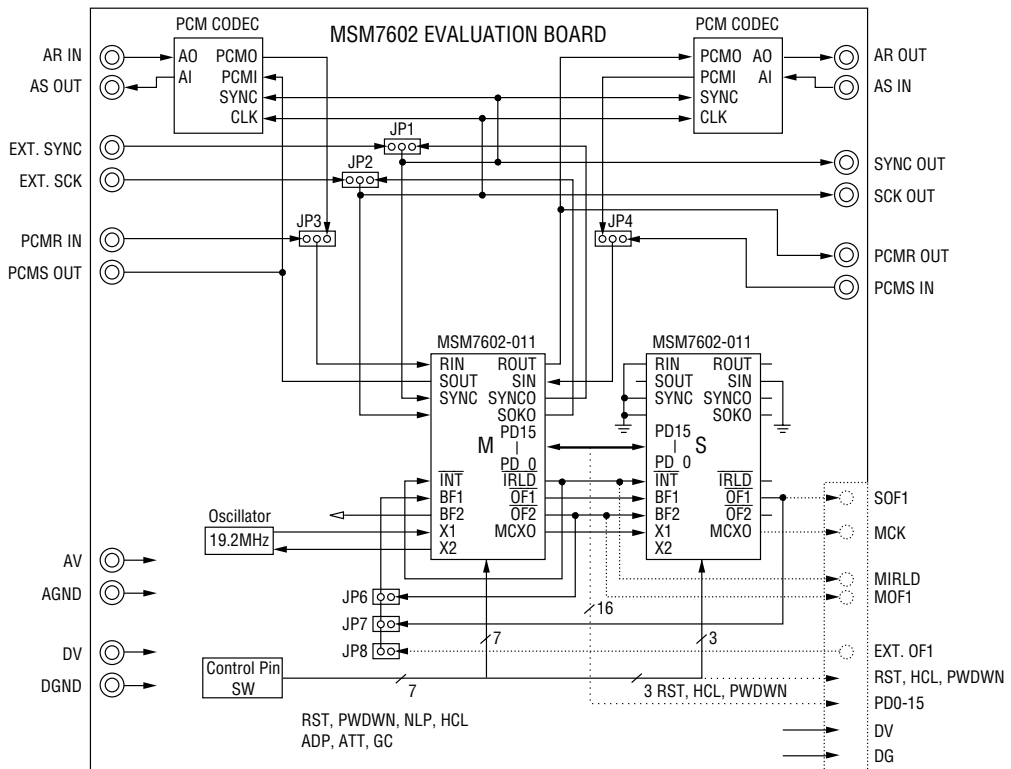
PCM CODEC
MSM7602 EVALUATION BOARD
PCM CODEC
AR IN
AO
PCMO
PCMO
AO
AR OUT
AS OUT
AI
PCMI
PCMI
AI
AS IN
SYNC
SYNC
CLK
CLK
EXT. SYNC
JP1
JP2
SYNC OUT
EXT. SCK
SCK OUT
JP3
JP4
PCMR IN
PCMR OUT
PCMS OUT
PCMS IN
MSM7602-011
MSM7602-011
RIN
ROUT
RIN
ROUT
SOUT
SIN
SOUT
SIN
SYNC
SYNCO
SYNC
SYNCO
SOKO
SOKO
PD15
PD15
M
|
S
|
PD 0
PD 0
$\overline{INT}$
$\overline{IRLD}$
$\overline{INT}$
$\overline{IRLD}$
BF1
$\overline{OF1}$
BF1
$\overline{OF1}$
SOF1
BF2
$\overline{OF2}$
BF2
$\overline{OF2}$
Oscillator
X1
MCXO
X1
MCXO
MCK
19.2MHz
X2
X2
AV
AGND
MIRLD
JP6
MOF1
JP7
16
JP8
7
3
DV
EXT. OF1
Control Pin SW
RST, HCL, PWDWN
DGND
7
3 RST, HCL, PWDWN
PD0-15
RST, PWDWN, NLP, HCL
ADP, ATT, GC
DV
DG